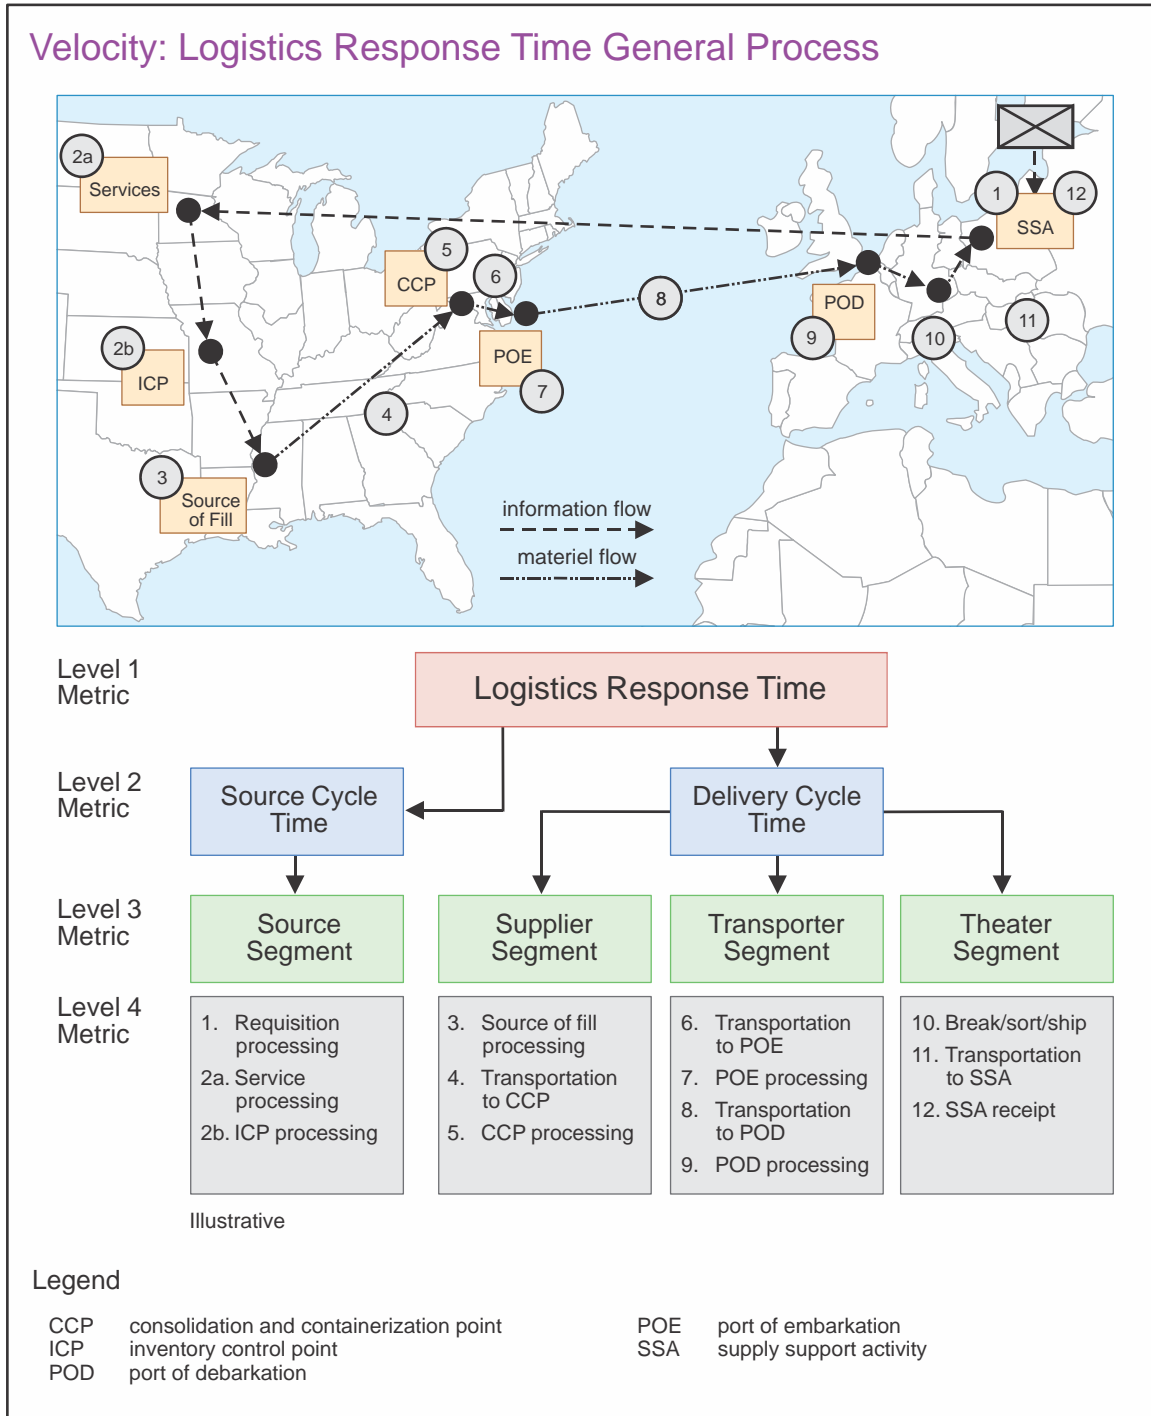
Velocity: Logistics Response Time General Process

2a
Services
1
12
SSA
5
CCP
6
8
POD
9
10
11
2b
ICP
POE
7
4
3
Source of Fill
information flow
materiel flow

Level 1 Metric
Logistics Response Time

Level 2 Metric
Source Cycle Time
Delivery Cycle Time

Level 3 Metric
Source Segment
Supplier Segment
Transporter Segment
Theater Segment

Level 4 Metric
1. Requisition processing
2a. Service processing
2b. ICP processing

3. Source of fill processing
4. Transportation to CCP
5. CCP processing

6. Transportation to POE
7. POE processing
8. Transportation to POD
9. POD processing

10. Break/sort/ship
11. Transportation to SSA
12. SSA receipt

Illustrative

Legend

CCP consolidation and containerization point
ICP inventory control point
POD port of debarkation

POE port of embarkation
SSA supply support activity